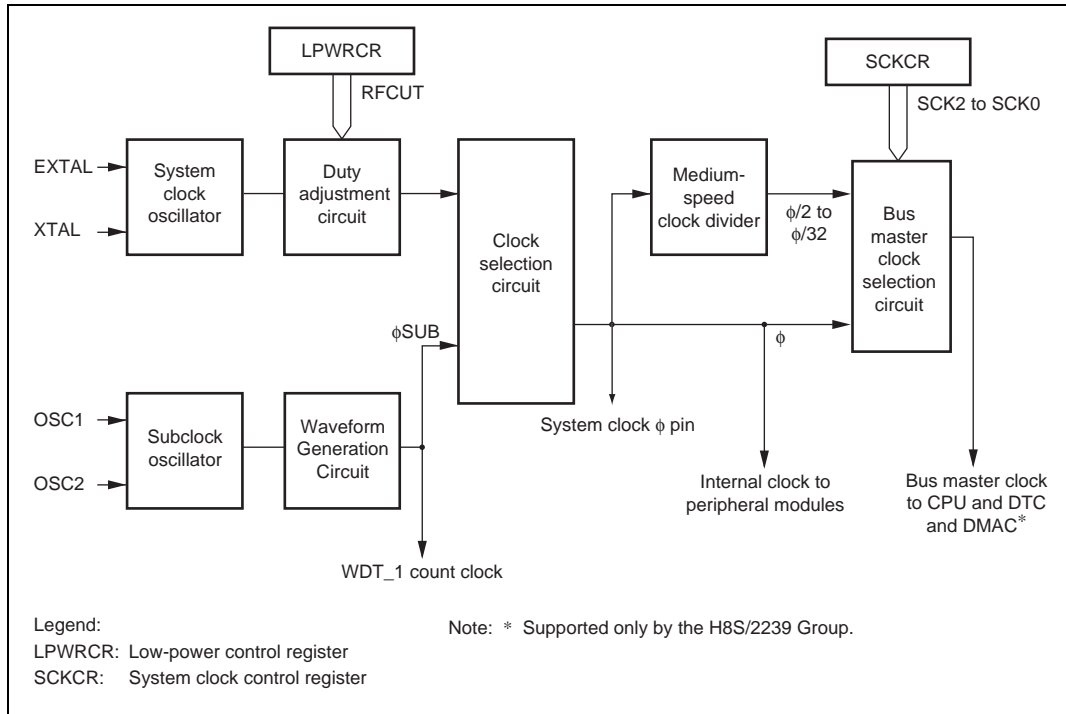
LPWRCR

RFCUT

SCKCR

SCK2 to SCK0

EXTAL

XTAL

System clock oscillator

Duty adjustment circuit

Clock selection circuit

Medium-speed clock divider

$\phi/2$ to $\phi/32$

Bus master clock selection circuit

$\phi$SUB

$\phi$

OSC1

OSC2

Subclock oscillator

Waveform Generation Circuit

System clock $\phi$ pin

Internal clock to peripheral modules

Bus master clock to CPU and DTC and DMAC*

WDT_1 count clock

Legend:
LPWRCR: Low-power control register
SCKCR: System clock control register

Note: * Supported only by the H8S/2239 Group.